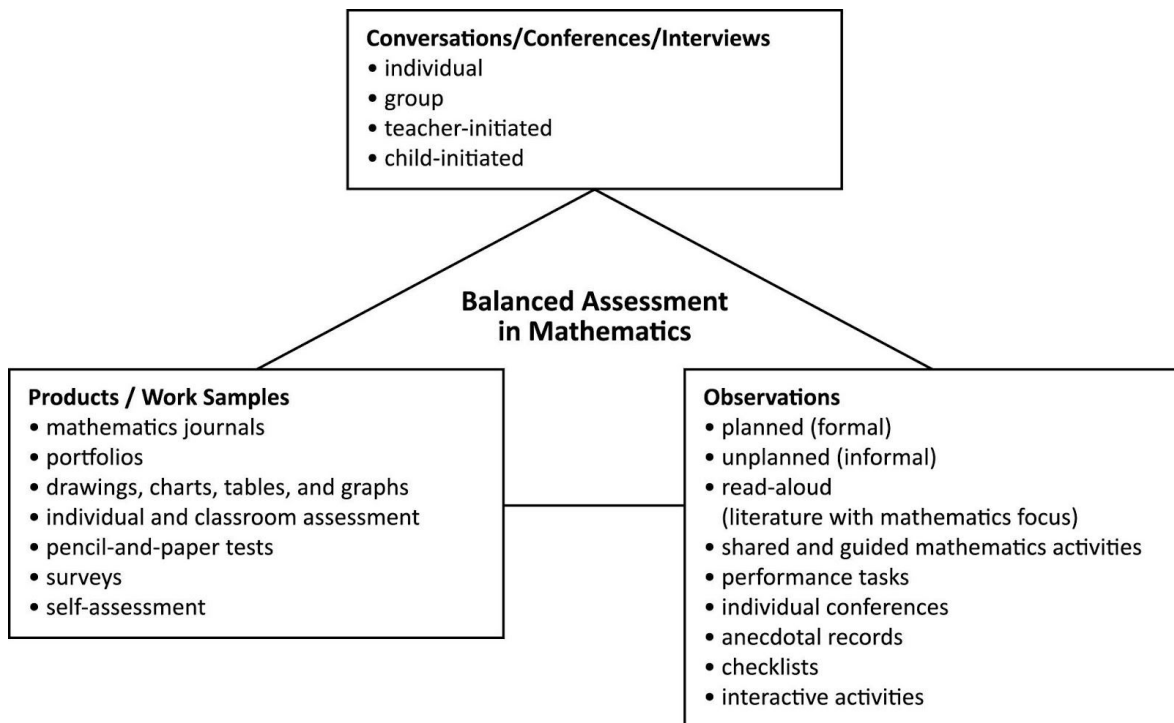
Conversations/Conferences/Interviews
• individual
• group
• teacher-initiated
• child-initiated

Balanced Assessment in Mathematics

Products / Work Samples
• mathematics journals
• portfolios
• drawings, charts, tables, and graphs
• individual and classroom assessment
• pencil-and-paper tests
• surveys
• self-assessment

Observations
• planned (formal)
• unplanned (informal)
• read-aloud (literature with mathematics focus)
• shared and guided mathematics activities
• performance tasks
• individual conferences
• anecdotal records
• checklists
• interactive activities